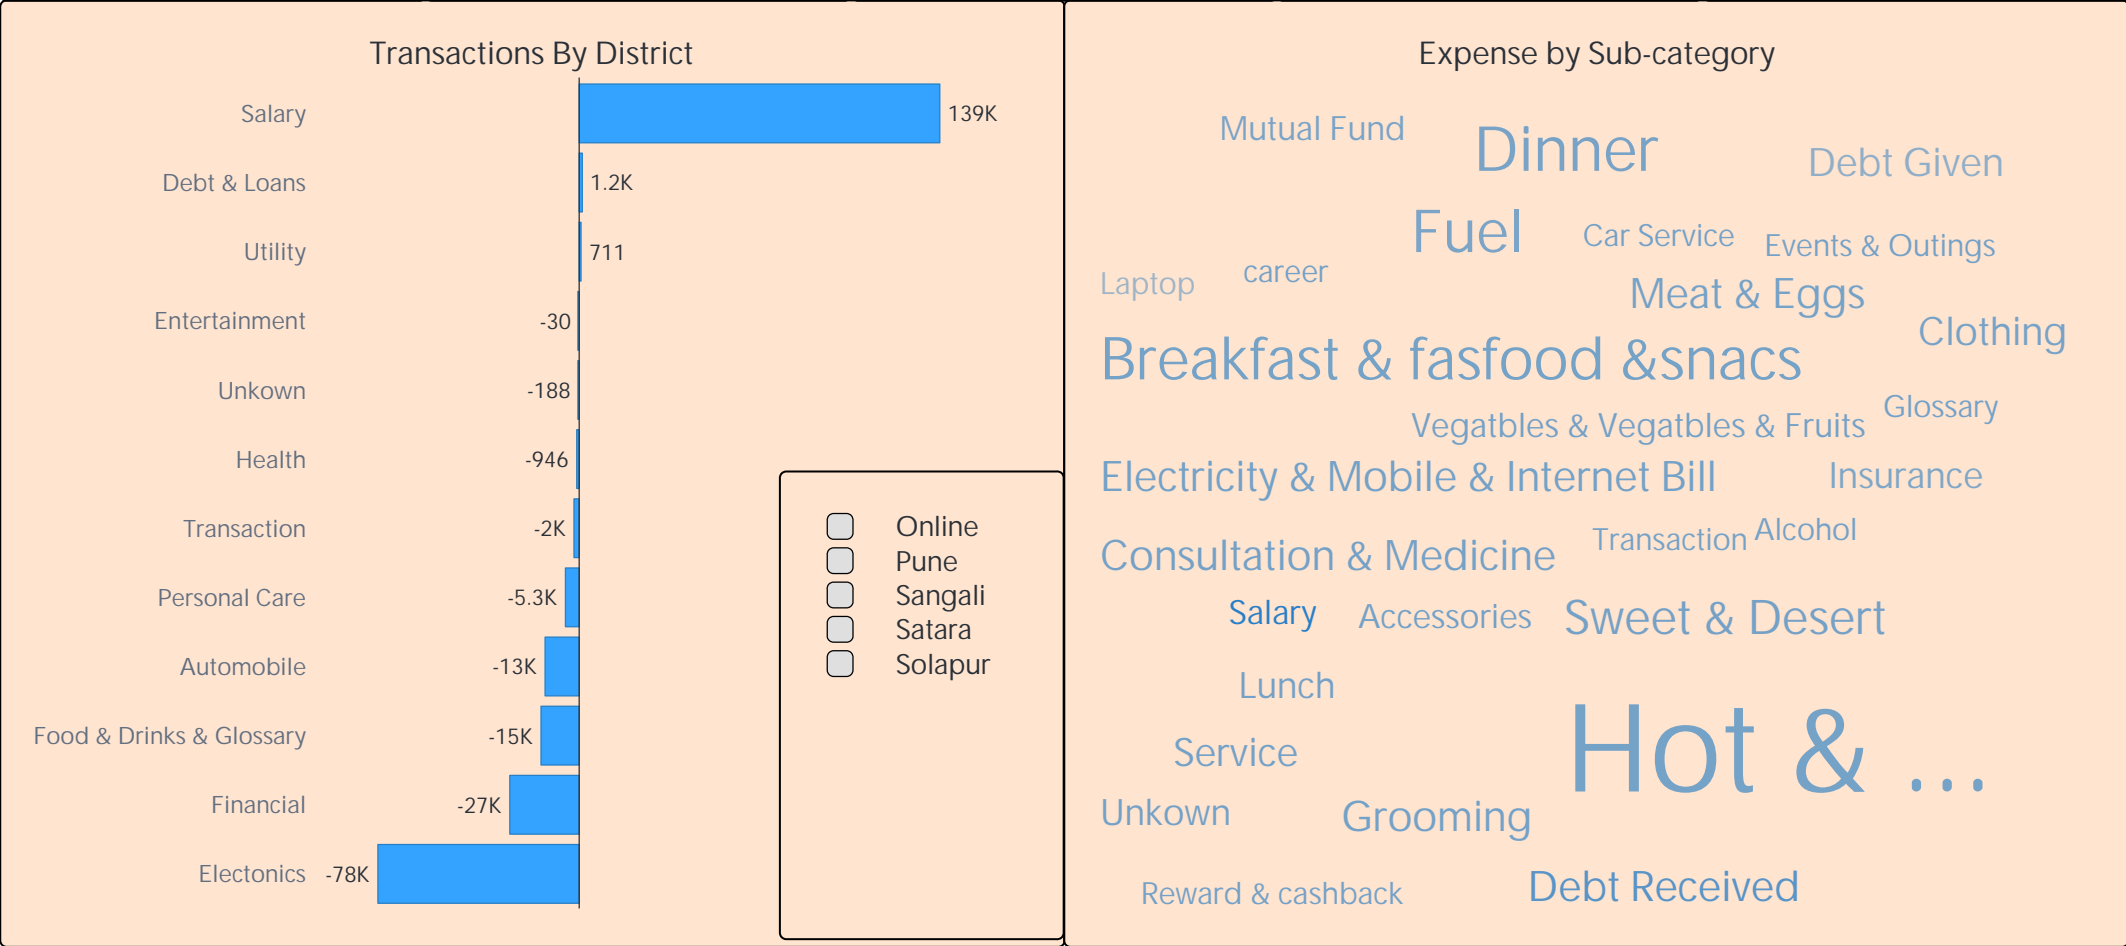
Transactions By District

| Category | Value |
|---|---|
| Salary | 139K |
| Debt & Loans | 1.2K |
| Utility | 711 |
| Entertainment | -30 |
| Unkown | -188 |
| Health | -946 |
| Transaction | -2K |
| Personal Care | -5.3K |
| Automobile | -13K |
| Food & Drinks & Glossary | -15K |
| Financial | -27K |
| Electonics | -78K |

Online
Pune
Sangali
Satara
Solapur

Expense by Sub-category

Mutual Fund
Dinner
Debt Given
Fuel
Car Service
Events & Outings
Laptop
career
Meat & Eggs
Breakfast & fasfood &snacs
Clothing
Glossary
Vegatbles & Vegatbles & Fruits
Electricity & Mobile & Internet Bill
Insurance
Transaction
Alcohol
Consultation & Medicine
Salary
Accessories
Sweet & Desert
Lunch
Hot & ...
Service
Unkown
Grooming
Reward & cashback
Debt Received